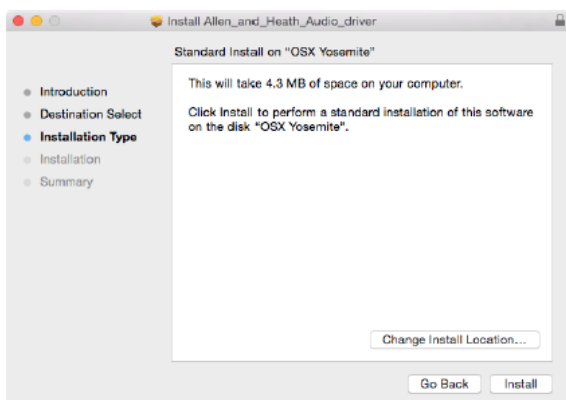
Install Allen_and_Heath_Audio_driver

Standard Install on "OSX Yosemite"

Introduction
Destination Select
Installation Type
Installation
Summary

This will take 4.3 MB of space on your computer.

Click Install to perform a standard installation of this software on the disk "OSX Yosemite".

Change Install Location...

Go Back
Install